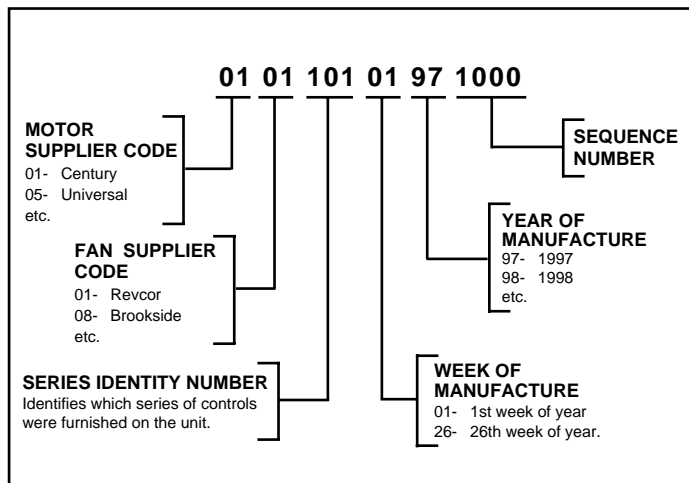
01 01 101 01 97 1000

MOTOR SUPPLIER CODE
01- Century
05- Universal
etc.

FAN SUPPLIER CODE
01- Revcor
08- Brookside
etc.

SERIES IDENTITY NUMBER
Identifies which series of controls were furnished on the unit.

SEQUENCE NUMBER

YEAR OF MANUFACTURE
97- 1997
98- 1998
etc.

WEEK OF MANUFACTURE
01- 1st week of year
26- 26th week of year.